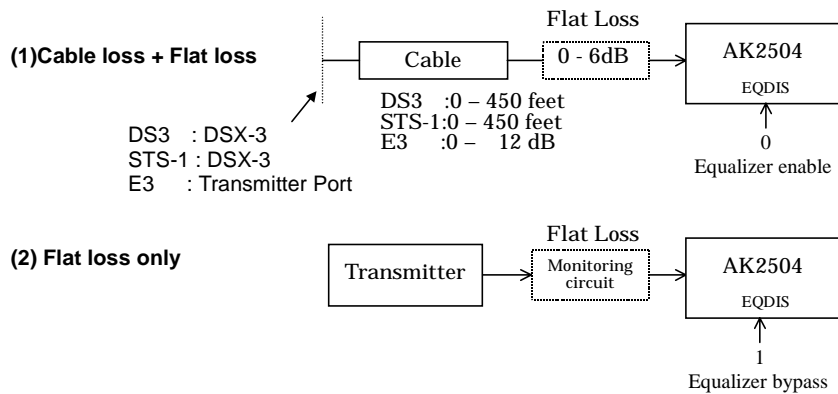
(1)Cable loss + Flat loss

Flat Loss

Cable

0 - 6dB

AK2504

EQDIS

DS3 :0 – 450 feet
STS-1:0 – 450 feet
E3 :0 – 12 dB

DS3 : DSX-3
STS-1 : DSX-3
E3 : Transmitter Port

0
Equalizer enable

(2) Flat loss only

Flat Loss

Transmitter

Monitoring circuit

AK2504

EQDIS

1
Equalizer bypass